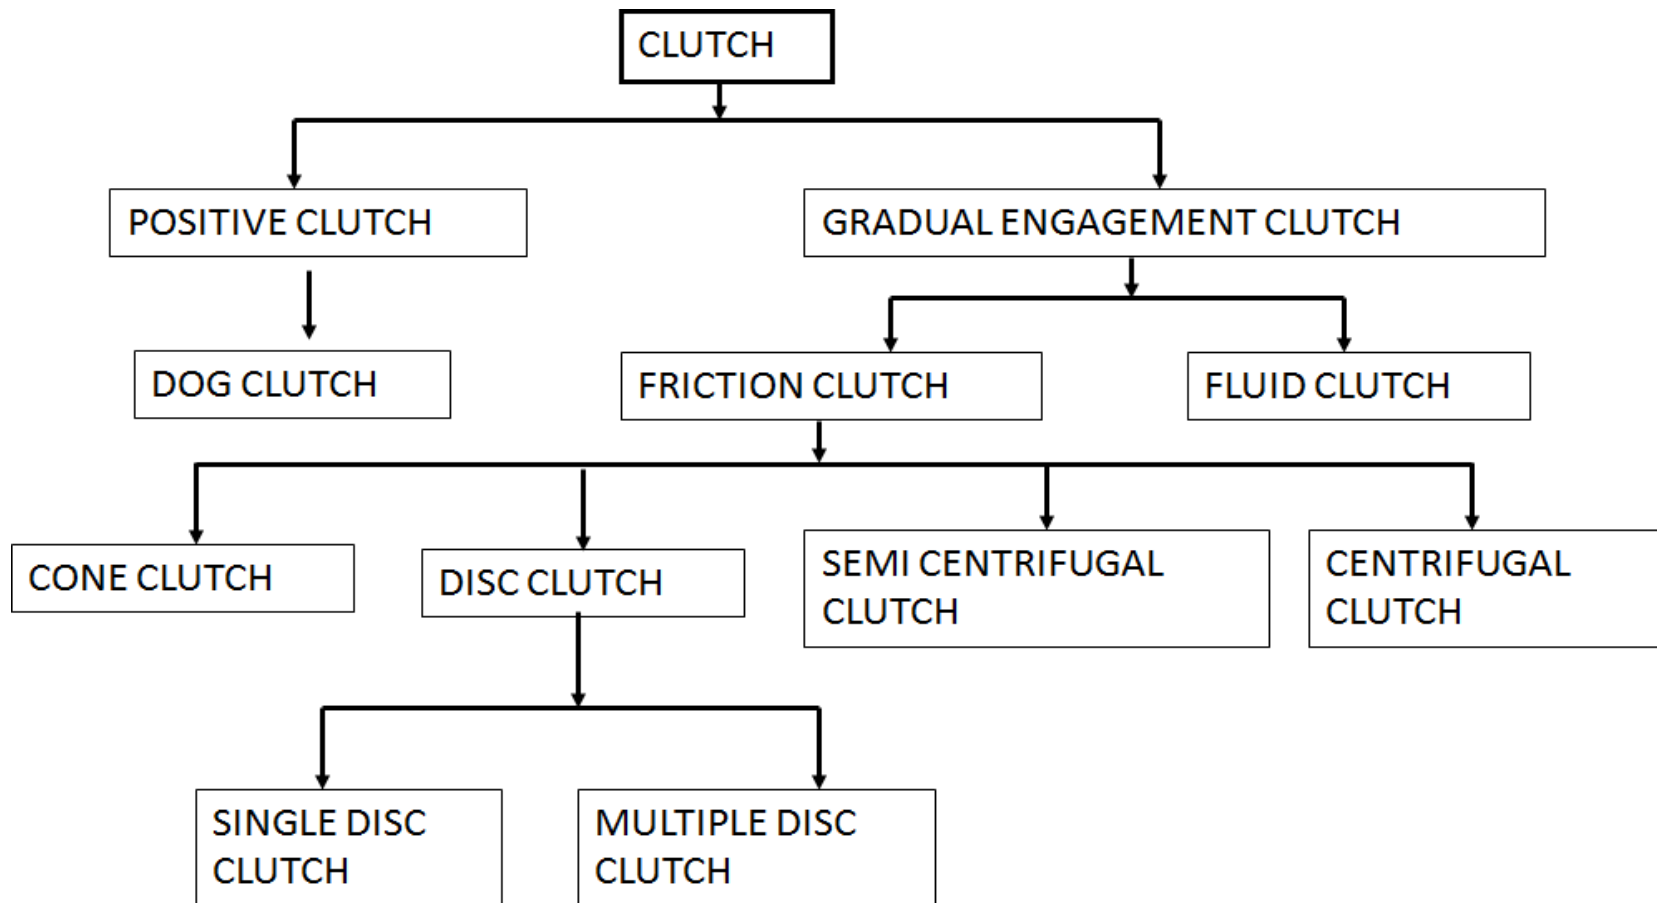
CLUTCH

POSITIVE CLUTCH

GRADUAL ENGAGEMENT CLUTCH

DOG CLUTCH

FRICTION CLUTCH

FLUID CLUTCH

CONE CLUTCH

DISC CLUTCH

SEMI CENTRIFUGAL CLUTCH

CENTRIFUGAL CLUTCH

SINGLE DISC CLUTCH

MULTIPLE DISC CLUTCH